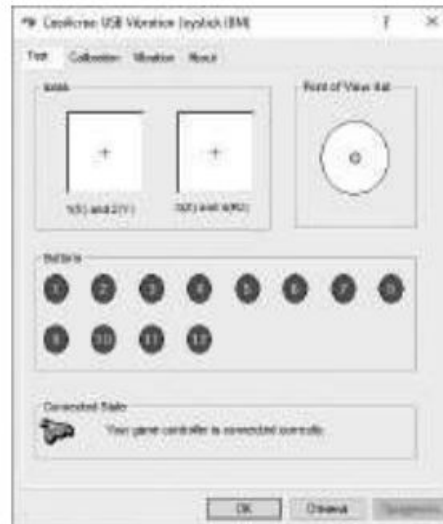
CasAcres USB Vibration Joystick (BM)

?

×

Test

Calibration

Vibration

About

Axes

1(X) and 2(Y)

3(Z) and 4(RZ)

Point of View Hat

Buttons

1

2

3

4

5

6

7

8

9

10

11

12

Connected State

Your game controller is connected correctly.

OK

Cancel

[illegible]